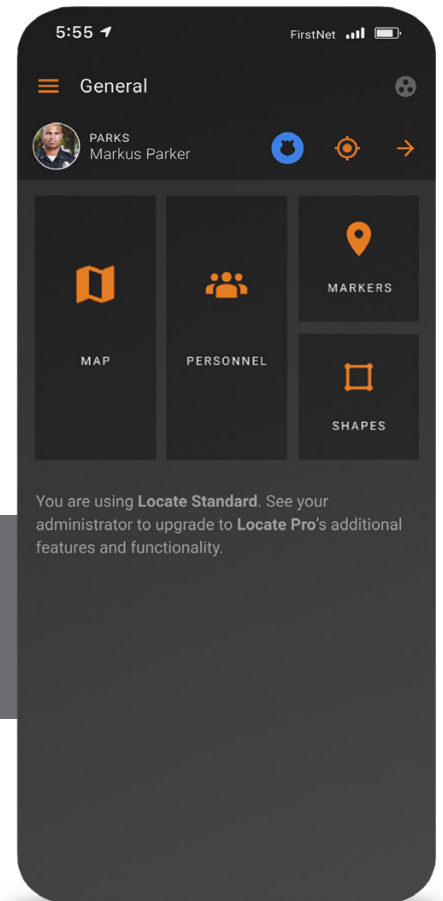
5:55

FirstNet

General

PARKS
Markus Parker

MAP

PERSONNEL

MARKERS

SHAPES

You are using **Locate Standard**. See your administrator to upgrade to **Locate Pro**'s additional features and functionality.